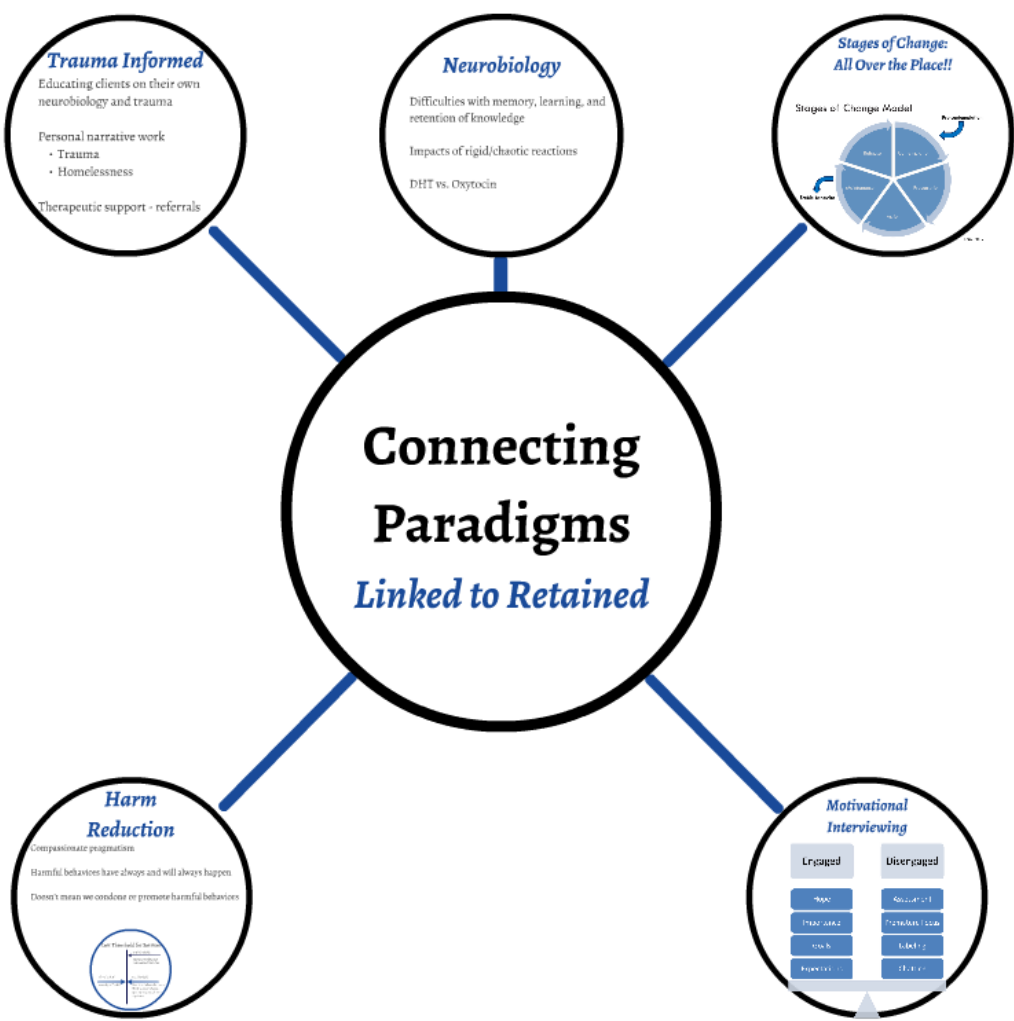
Trauma Informed

Educating clients on their own neurobiology and trauma

Personal narrative work
- Trauma
- Homelessness

Therapeutic support - referrals

Neurobiology

Difficulties with memory, learning, and retention of knowledge

Impacts of rigid/chaotic reactions

DHT vs. Oxytocin

Stages of Change: All Over the Place!!

Stages of Change Model

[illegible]

Connecting Paradigms

Linked to Retained

Harm Reduction

Compassionate pragmatism

Harmful behaviors have always and will always happen

Doesn't mean we condone or promote harmful behaviors

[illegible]

Motivational Interviewing

Engaged

Disengaged

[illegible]